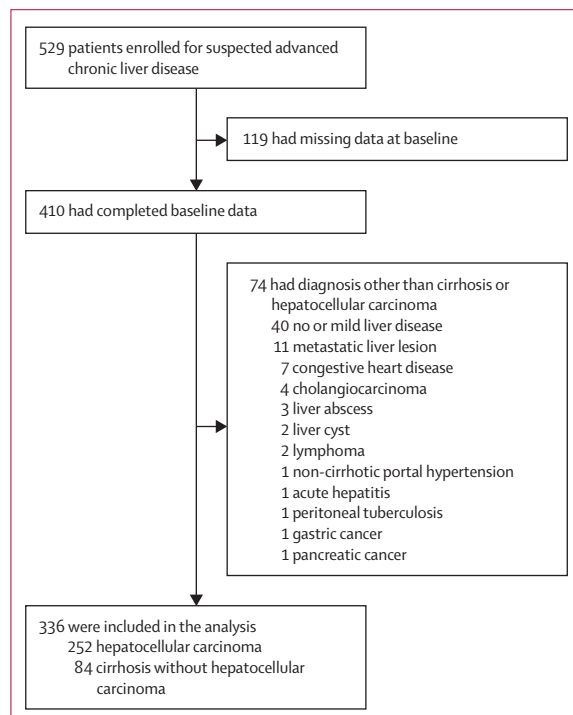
529 patients enrolled for suspected advanced chronic liver disease

119 had missing data at baseline

410 had completed baseline data

74 had diagnosis other than cirrhosis or hepatocellular carcinoma
40 no or mild liver disease
11 metastatic liver lesion
7 congestive heart disease
4 cholangiocarcinoma
3 liver abscess
2 liver cyst
2 lymphoma
1 non-cirrhotic portal hypertension
1 acute hepatitis
1 peritoneal tuberculosis
1 gastric cancer
1 pancreatic cancer

336 were included in the analysis
252 hepatocellular carcinoma
84 cirrhosis without hepatocellular carcinoma